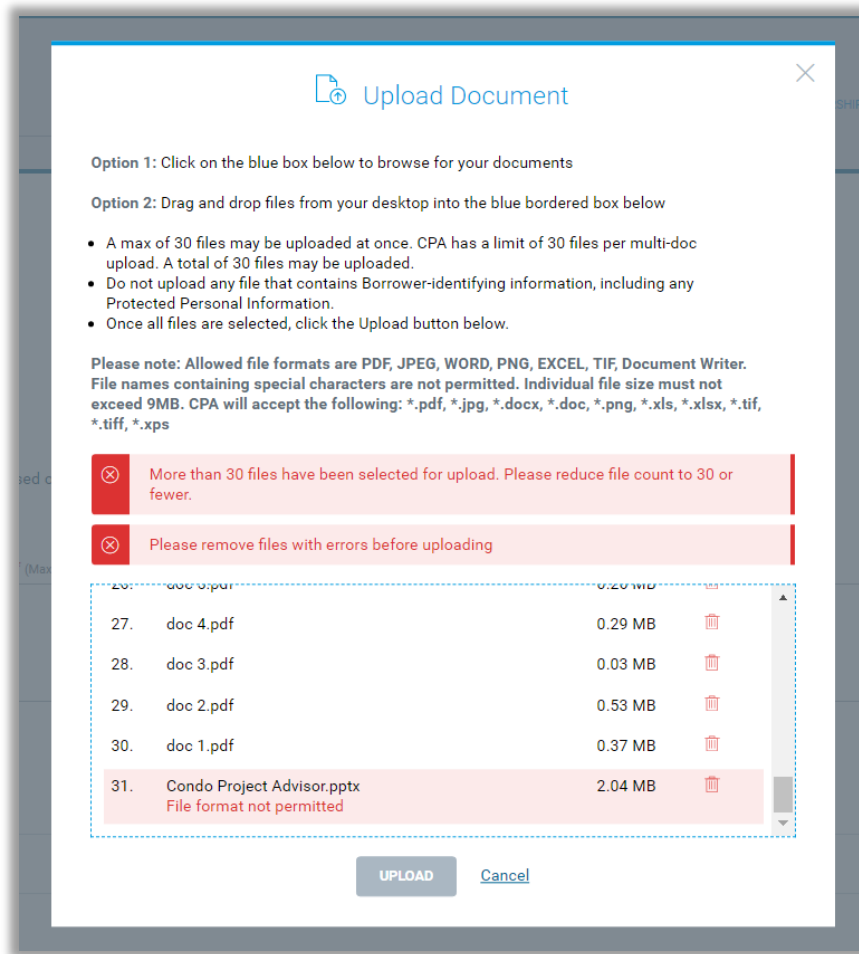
Upload Document

Option 1: Click on the blue box below to browse for your documents

Option 2: Drag and drop files from your desktop into the blue bordered box below

- A max of 30 files may be uploaded at once. CPA has a limit of 30 files per multi-doc upload. A total of 30 files may be uploaded.
- Do not upload any file that contains Borrower-identifying information, including any Protected Personal Information.
- Once all files are selected, click the Upload button below.

Please note: Allowed file formats are PDF, JPEG, WORD, PNG, EXCEL, TIF, Document Writer. File names containing special characters are not permitted. Individual file size must not exceed 9MB. CPA will accept the following: *.pdf, *.jpg, *.docx, *.doc, *.png, *.xls, *.xlsx, *.tif, *.tiff, *.xps

More than 30 files have been selected for upload. Please reduce file count to 30 or fewer.

Please remove files with errors before uploading

| | | |
|---|---|---|
| 26. | doc 5.pdf | 0.20 MB |
| 27. | doc 4.pdf | 0.29 MB |
| 28. | doc 3.pdf | 0.03 MB |
| 29. | doc 2.pdf | 0.53 MB |
| 30. | doc 1.pdf | 0.37 MB |
| 31. | Condo Project Advisor.pptx File format not permitted | 2.04 MB |

UPLOAD Cancel